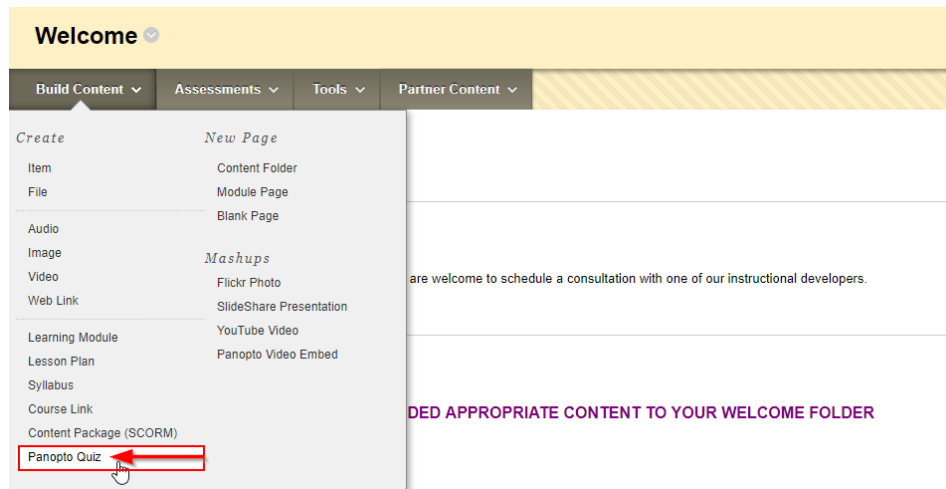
Welcome

Build Content
Assessments
Tools
Partner Content

Create
Item
File
Audio
Image
Video
Web Link
Learning Module
Lesson Plan
Syllabus
Course Link
Content Package (SCORM)
Panopto Quiz

New Page
Content Folder
Module Page
Blank Page

Mashups
Flickr Photo
SlideShare Presentation
YouTube Video
Panopto Video Embed

are welcome to schedule a consultation with one of our instructional developers.

DED APPROPRIATE CONTENT TO YOUR WELCOME FOLDER